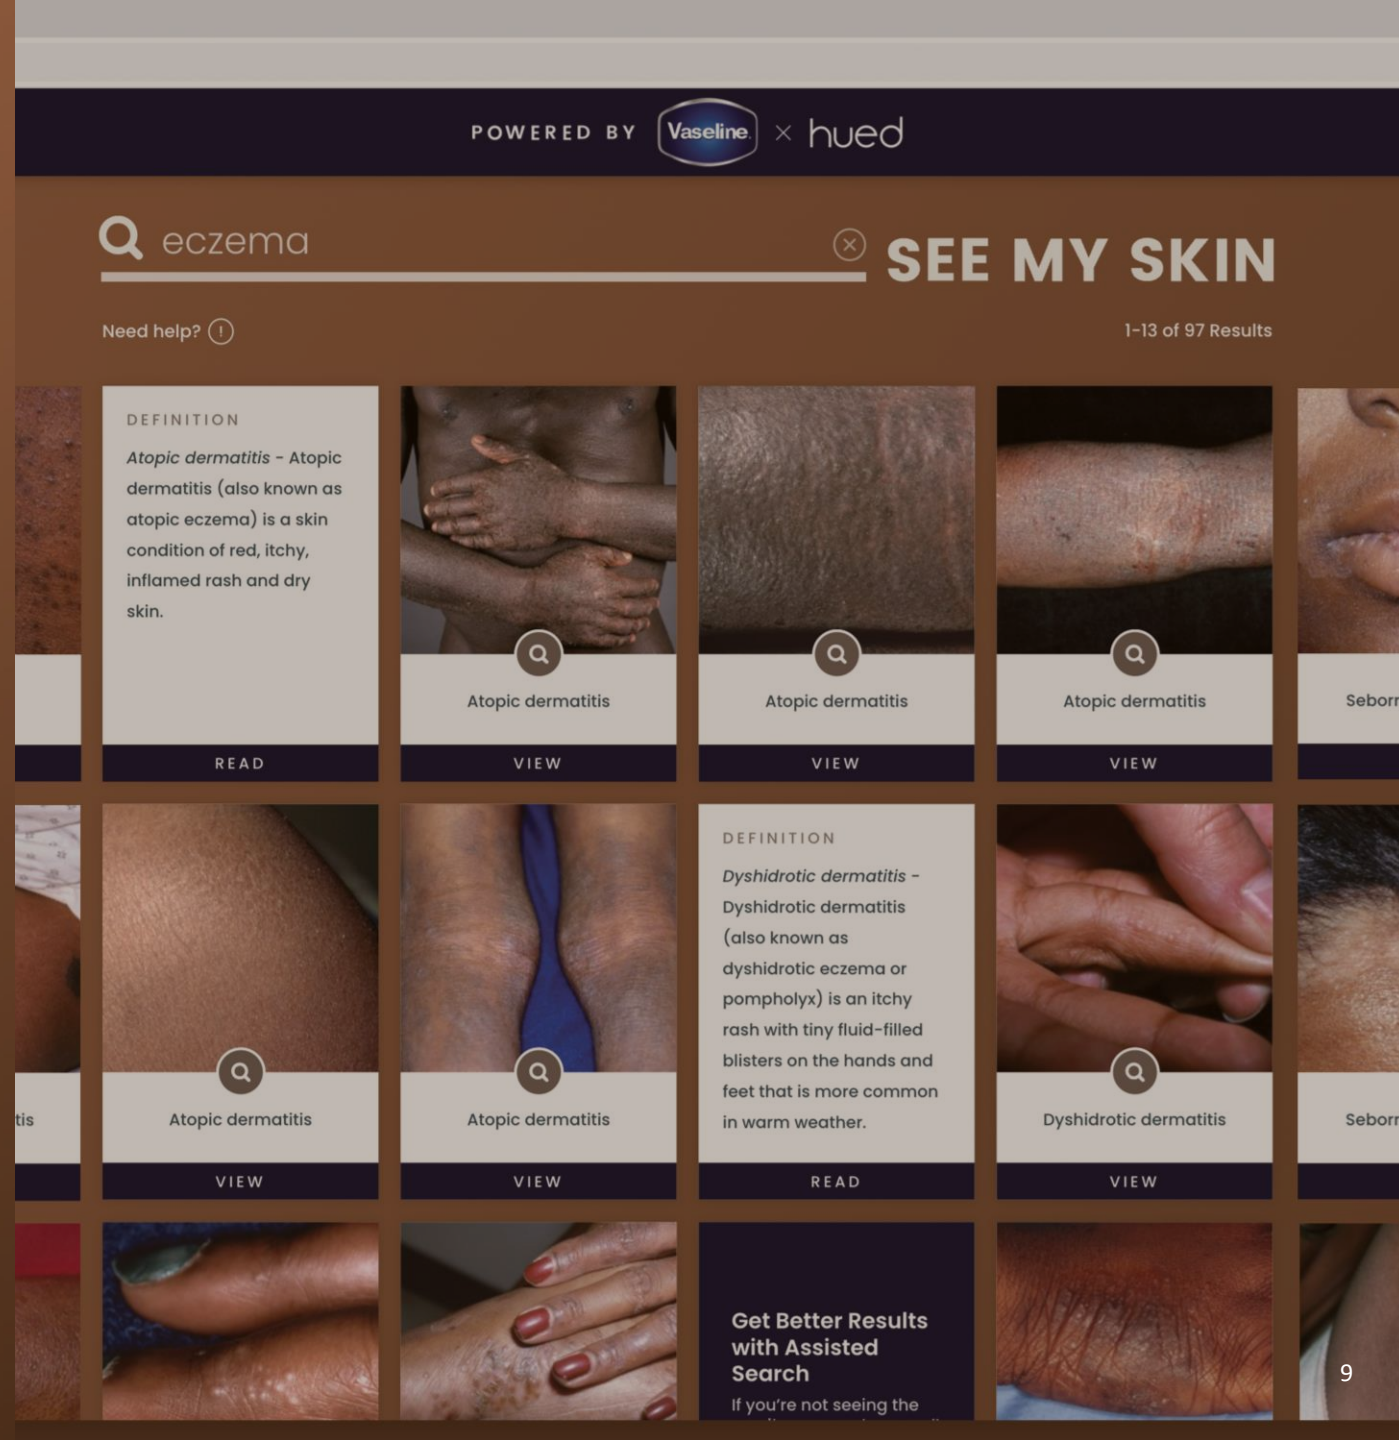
POWERED BY Vaseline × hued

eczema

SEE MY SKIN

Need help?

1-13 of 97 Results

DEFINITION

*Atopic dermatitis* - Atopic dermatitis (also known as atopic eczema) is a skin condition of red, itchy, inflamed rash and dry skin.

READ

Atopic dermatitis

VIEW

Atopic dermatitis

VIEW

Atopic dermatitis

VIEW

Seborr

tis

Atopic dermatitis

VIEW

Atopic dermatitis

VIEW

DEFINITION

*Dyshidrotic dermatitis* - Dyshidrotic dermatitis (also known as dyshidrotic eczema or pompholyx) is an itchy rash with tiny fluid-filled blisters on the hands and feet that is more common in warm weather.

READ

Dyshidrotic dermatitis

VIEW

Seborr

Get Better Results with Assisted Search

If you're not seeing the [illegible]

9